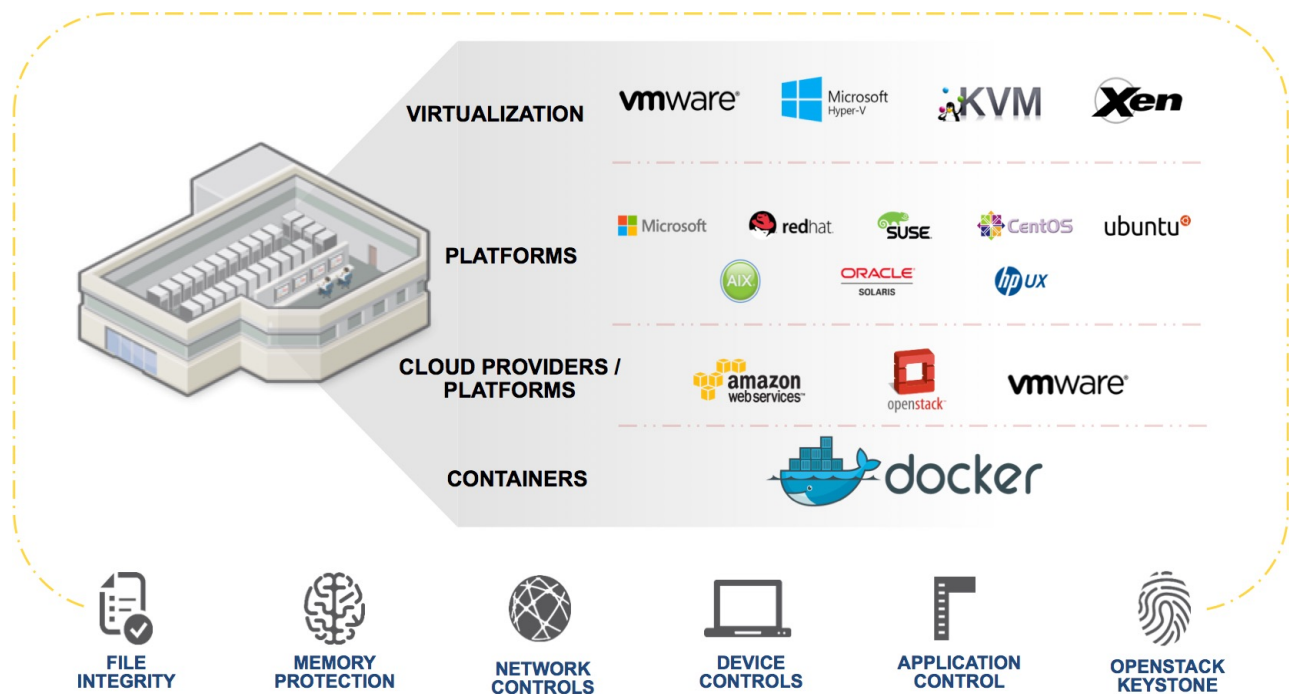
VIRTUALIZATION

vmware

Microsoft Hyper-V

KVM

Xen

PLATFORMS

Microsoft

redhat

SUSE

CentOS

ubuntu

AIX

ORACLE SOLARIS

hp UX

CLOUD PROVIDERS / PLATFORMS

amazon web services

openstack

vmware

CONTAINERS

docker

FILE INTEGRITY

MEMORY PROTECTION

NETWORK CONTROLS

DEVICE CONTROLS

APPLICATION CONTROL

OPENSTACK KEYSTONE